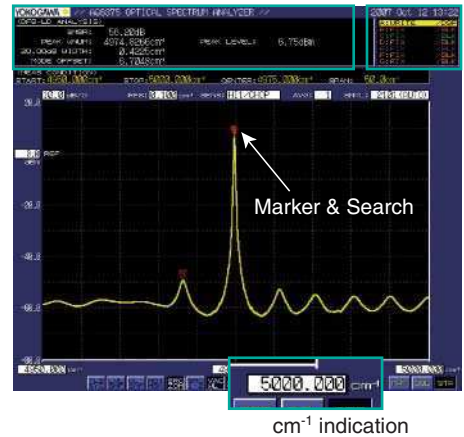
YOKOGAWA // AQ6375 OPTICAL SPECTRUM ANALYZER //
<DFB-LD ANALYSIS>
SMSR: 58.02dB
PEAK WN(M): 4974.8266cm⁻¹
20.00dB WIDTH: 0.4225cm⁻¹
MODE OFFSET: 6.7048cm⁻¹
PEAK LEVEL: 6.75dBm

2007 Oct 12 13:22

START: 4950.000cm⁻¹ STOP: 5030.000cm⁻¹ CENTER: 4975.000cm⁻¹ SPAN: 50.0cm⁻¹
10.0dB/D RES: 0.100cm⁻¹ SENS: HIGH2 AVG: 1 SMPL: 2101

Marker & Search

4950.000cm⁻¹
5000.000 cm⁻¹
5030.000cm⁻¹

cm⁻¹ indication